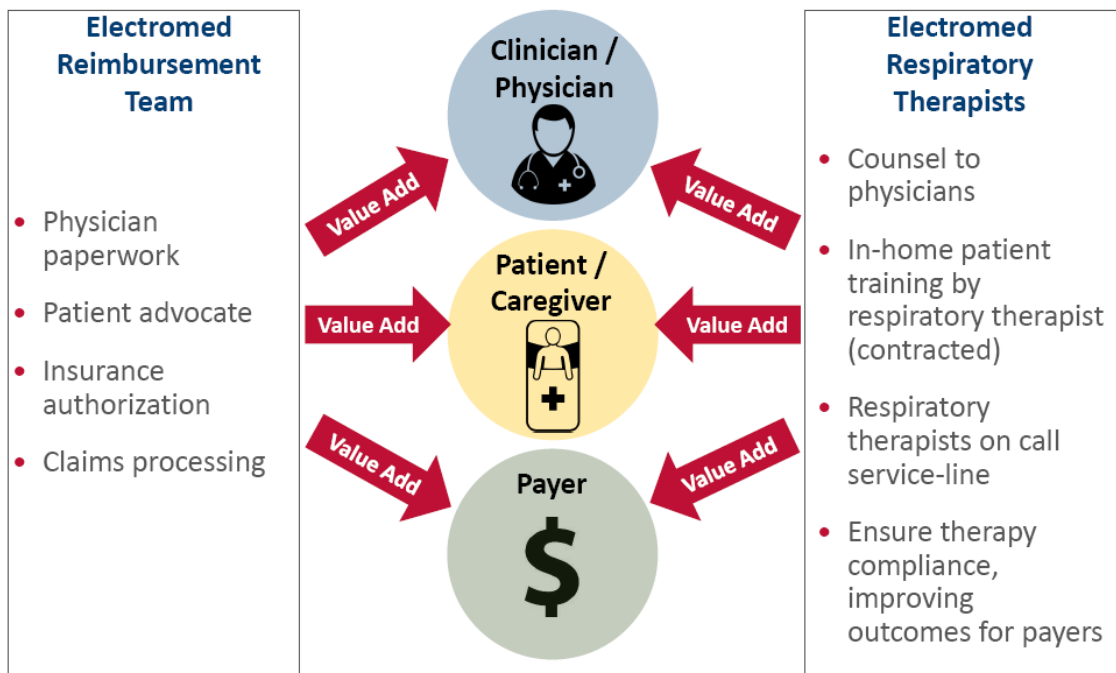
Electromed Reimbursement Team

- Physician paperwork
- Patient advocate
- Insurance authorization
- Claims processing

Clinician / Physician

Value Add

Value Add

Patient / Caregiver

Value Add

Value Add

Payer

$

Value Add

Value Add

Electromed Respiratory Therapists

- Counsel to physicians
- In-home patient training by respiratory therapist (contracted)
- Respiratory therapists on call service-line
- Ensure therapy compliance, improving outcomes for payers